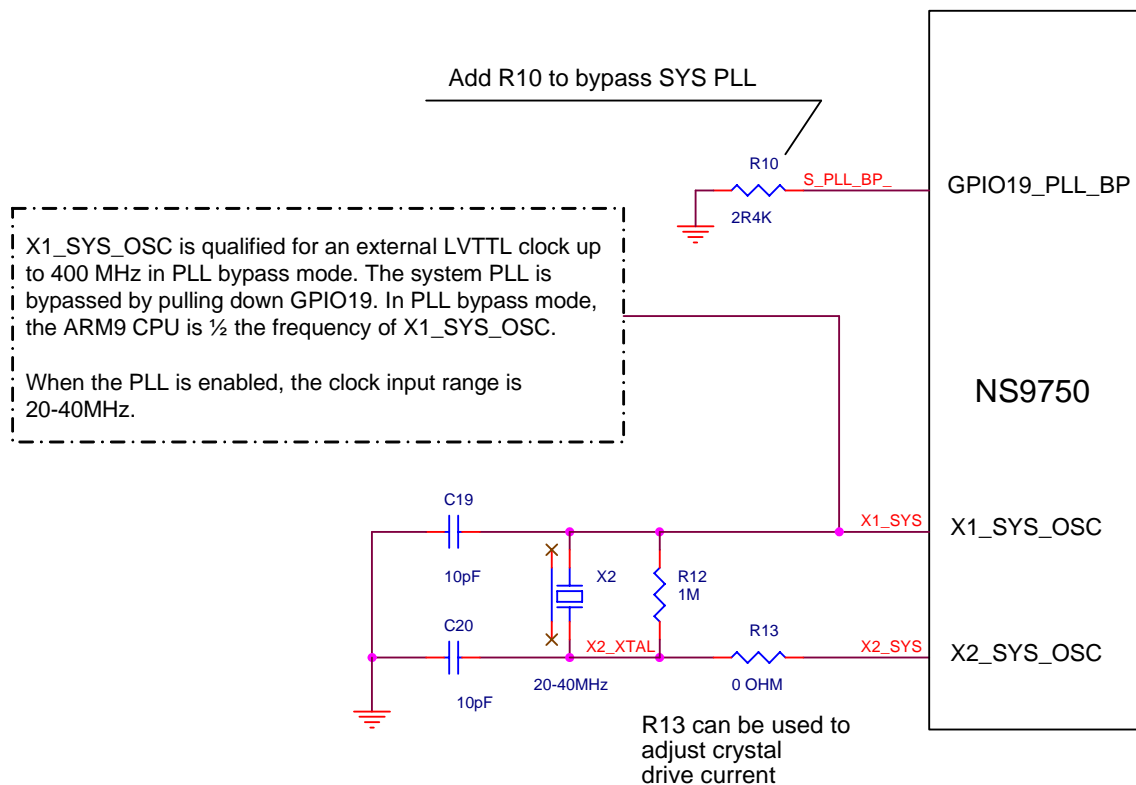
Add R10 to bypass SYS PLL

R10

S_PLL_BP_

GPIO19_PLL_BP

2R4K

X1_SYS_OSC is qualified for an external LVTTL clock up to 400 MHz in PLL bypass mode. The system PLL is bypassed by pulling down GPIO19. In PLL bypass mode, the ARM9 CPU is ½ the frequency of X1_SYS_OSC.

When the PLL is enabled, the clock input range is 20-40MHz.

NS9750

C19

X1_SYS

X1_SYS_OSC

X2

R12
1M

10pF

C20

R13

X2_XTAL

X2_SYS

X2_SYS_OSC

20-40MHz

0 OHM

10pF

R13 can be used to adjust crystal drive current